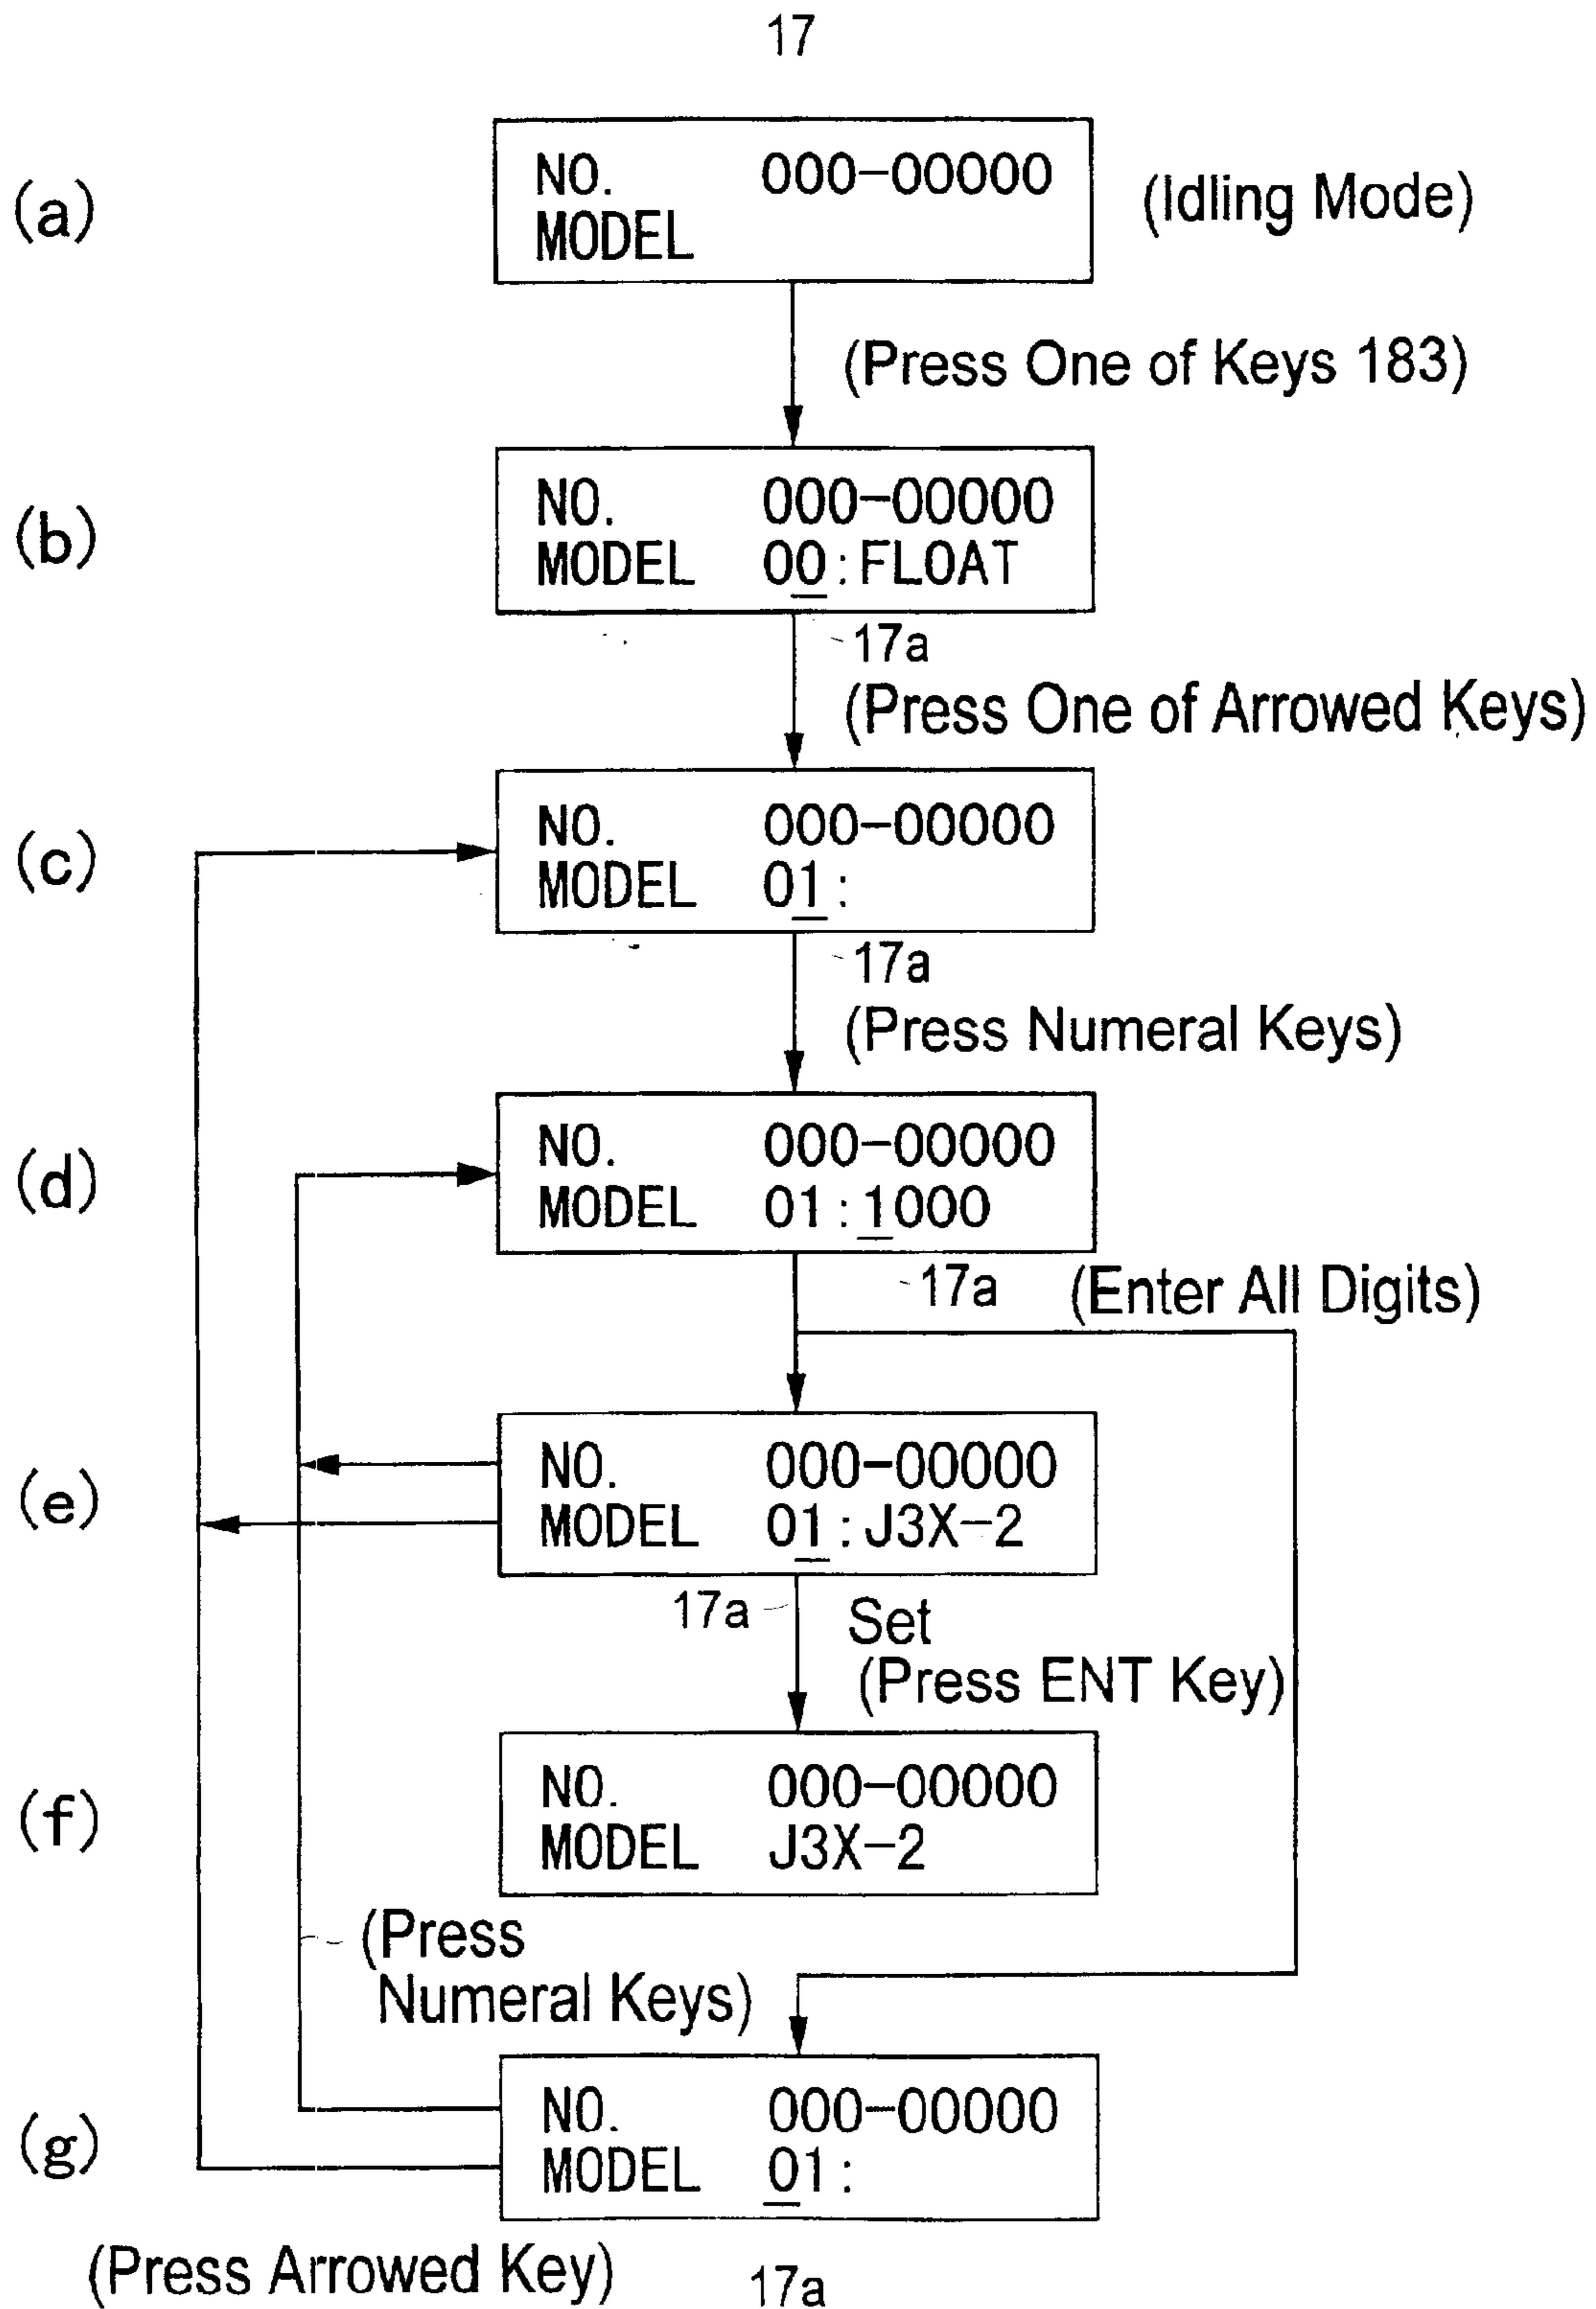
17

(a)
NO. 000-00000
MODEL
(Idling Mode)

(Press One of Keys 183)

(b)
NO. 000-00000
MODEL 00 : FLOAT

17a
(Press One of Arrowed Keys)

(c)
NO. 000-00000
MODEL 01 :

17a
(Press Numeral Keys)

(d)
NO. 000-00000
MODEL 01 : 1000

17a
(Enter All Digits)

(e)
NO. 000-00000
MODEL 01 : J3X-2

17a
Set
(Press ENT Key)

(f)
NO. 000-00000
MODEL J3X-2

(Press Numeral Keys)

(g)
NO. 000-00000
MODEL 01 :

(Press Arrowed Key)
17a